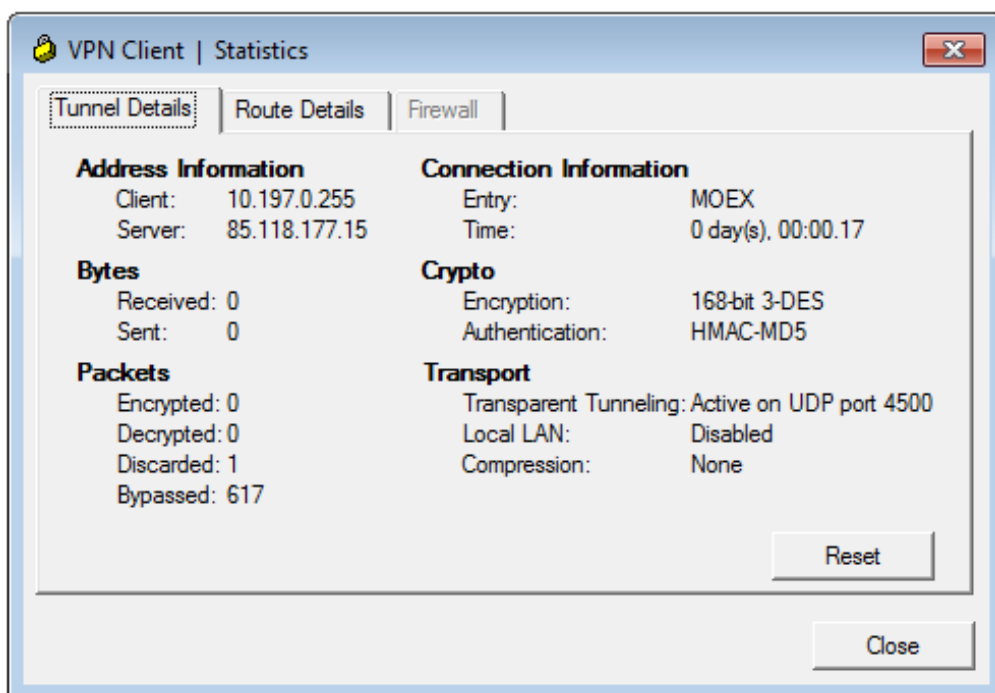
VPN Client | Statistics

Tunnel Details | Route Details | Firewall

Address Information
Client: 10.197.0.255
Server: 85.118.177.15

Bytes
Received: 0
Sent: 0

Packets
Encrypted: 0
Decrypted: 0
Discarded: 1
Bypassed: 617

Connection Information
Entry: MOEX
Time: 0 day(s), 00:00.17

Crypto
Encryption: 168-bit 3-DES
Authentication: HMAC-MD5

Transport
Transparent Tunneling: Active on UDP port 4500
Local LAN: Disabled
Compression: None

Reset

Close